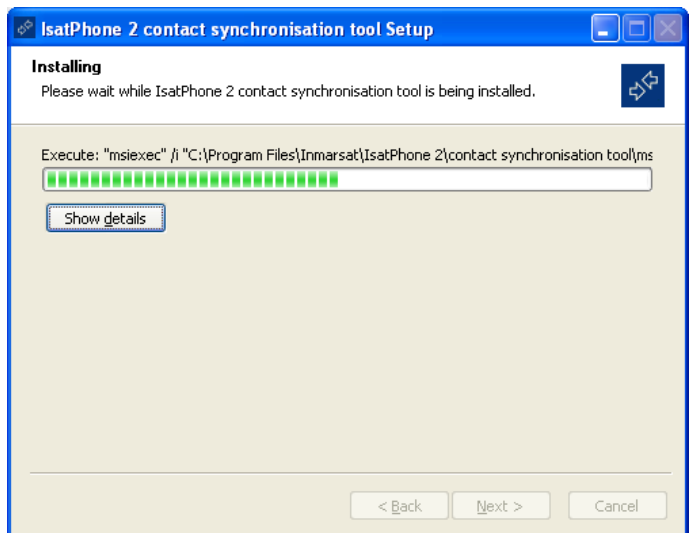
IsatPhone 2 contact synchronisation tool Setup

Installing
Please wait while IsatPhone 2 contact synchronisation tool is being installed.

Execute: "msiexec" /i "C:\Program Files\Inmarsat\IsatPhone 2\contact synchronisation tool\ms

Show details

< Back
Next >
Cancel